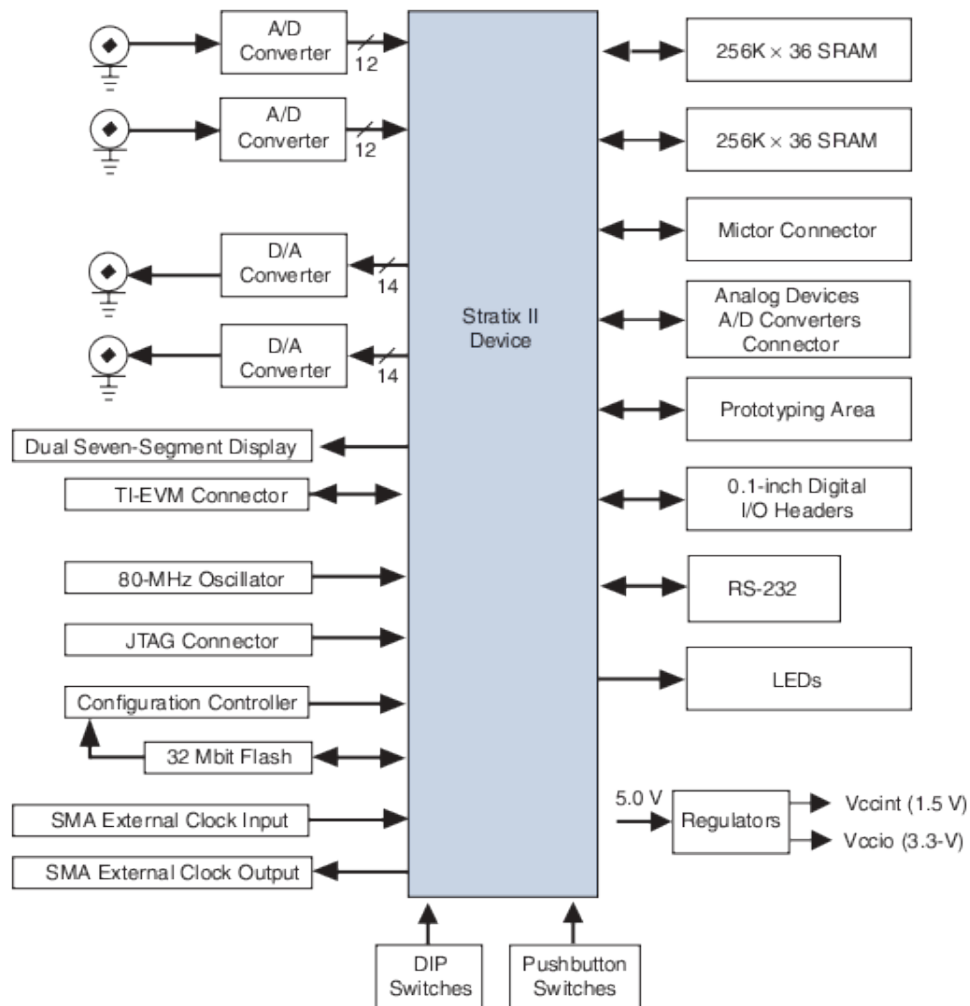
A/D Converter
12
A/D Converter
12
D/A Converter
14
D/A Converter
14
Dual Seven-Segment Display
TI-EVM Connector
80-MHz Oscillator
JTAG Connector
Configuration Controller
32 Mbit Flash
SMA External Clock Input
SMA External Clock Output
Stratix II Device
256K × 36 SRAM
256K × 36 SRAM
Mictor Connector
Analog Devices A/D Converters Connector
Prototyping Area
0.1-inch Digital I/O Headers
RS-232
LEDs
5.0 V
Regulators
Vccint (1.5 V)
Vccio (3.3-V)
DIP Switches
Pushbutton Switches